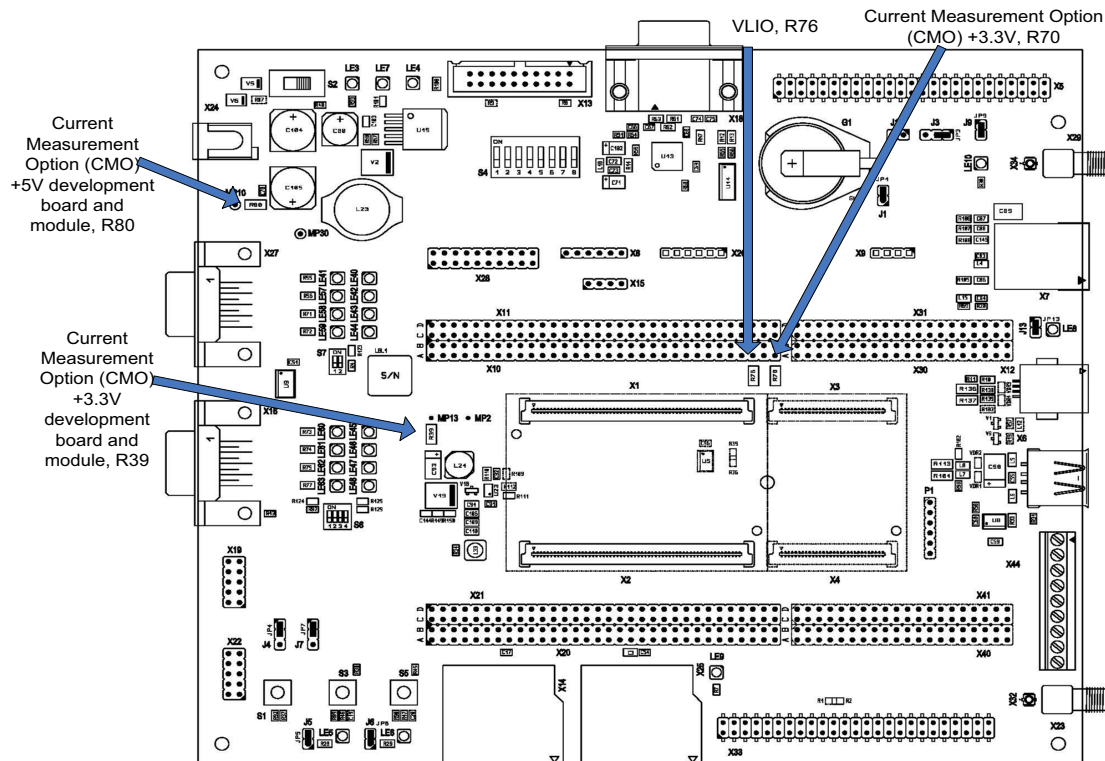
VLIO, R76

Current Measurement Option (CMO) +3.3V, R70

Current Measurement Option (CMO) +5V development board and module, R80

Current Measurement Option (CMO) +3.3V development board and module, R39

S2
LE3
LE7
LE4
X13
X18
X5
X24
C104
C88
U45
V2
C105
L23
MP30
S4
U43
G1
J3
X29
LE10
J1
C89
X27
X28
X8
X26
X9
X15
X7
X11
X31
X10
X30
X12
S7
S/N
X16
MP13
MP2
X1
X3
R39
L24
V49
S6
X2
X4
P1
X6
X19
X44
X21
X41
X20
X40
J4
J7
X22
S3
S5
LE9
X14
X25
S1
J5
J6
LE8
X32
X23
X33